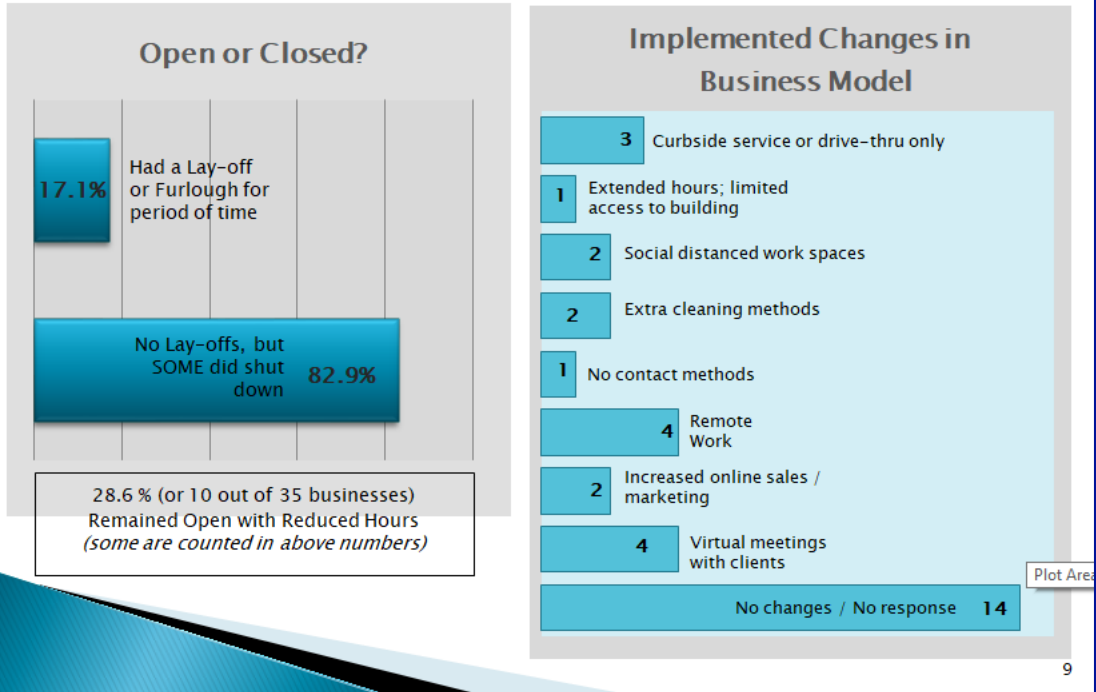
Open or Closed?

17.1%

Had a Lay-off or Furlough for period of time

No Lay-offs, but SOME did shut down

82.9%

28.6 % (or 10 out of 35 businesses) Remained Open with Reduced Hours
(some are counted in above numbers)

Implemented Changes in Business Model

3 Curbside service or drive-thru only

1 Extended hours; limited access to building

2 Social distanced work spaces

2 Extra cleaning methods

1 No contact methods

4 Remote Work

2 Increased online sales / marketing

4 Virtual meetings with clients

No changes / No response 14

Plot Area

9